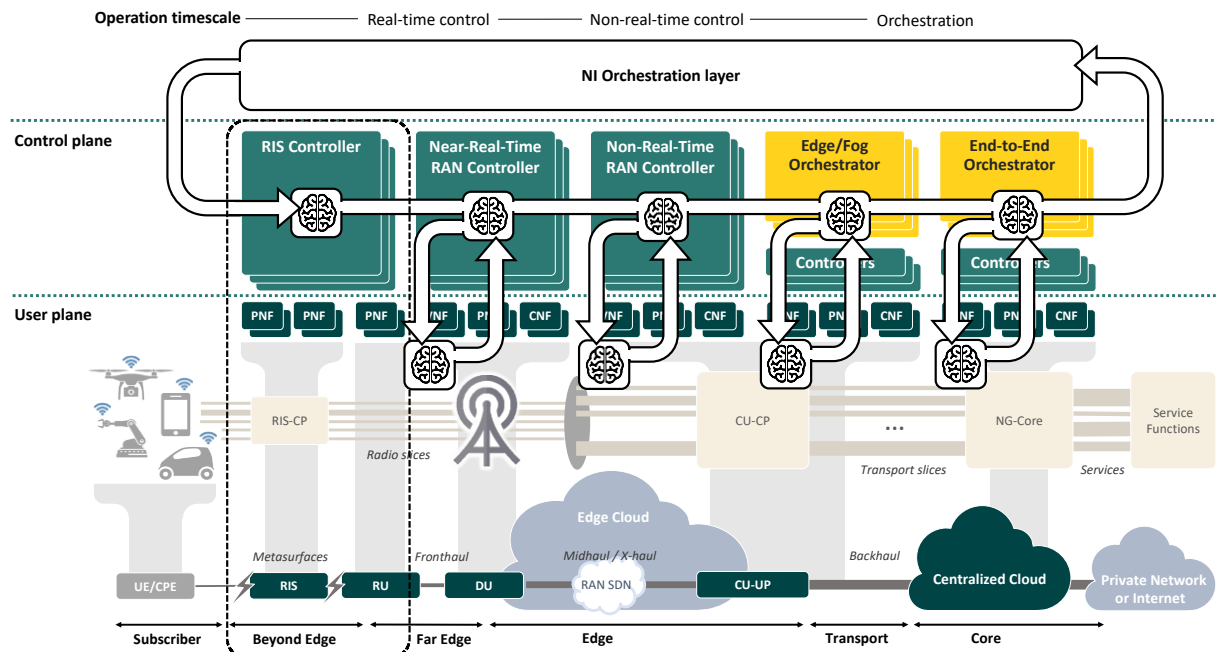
Operation timescale — Real-time control — Non-real-time control — Orchestration

NI Orchestration layer

Control plane

RIS Controller

Near-Real-Time RAN Controller

Non-Real-Time RAN Controller

Edge/Fog Orchestrator

End-to-End Orchestrator

Controllers

Controllers

User plane

PNF PNF PNF VNF PNF CNF VNF PNF CNF VNF PNF CNF VNF PNF CNF

RIS-CP

Radio slices

CU-CP

...

NG-Core

Service Functions

Transport slices

Services

Edge Cloud

Metasurfaces

Fronthaul

Midhaul / X-haul

Backhaul

UE/CPE

RIS

RU

DU

RAN SDN

CU-UP

Centralized Cloud

Private Network or Internet

Subscriber

Beyond Edge

Far Edge

Edge

Transport

Core